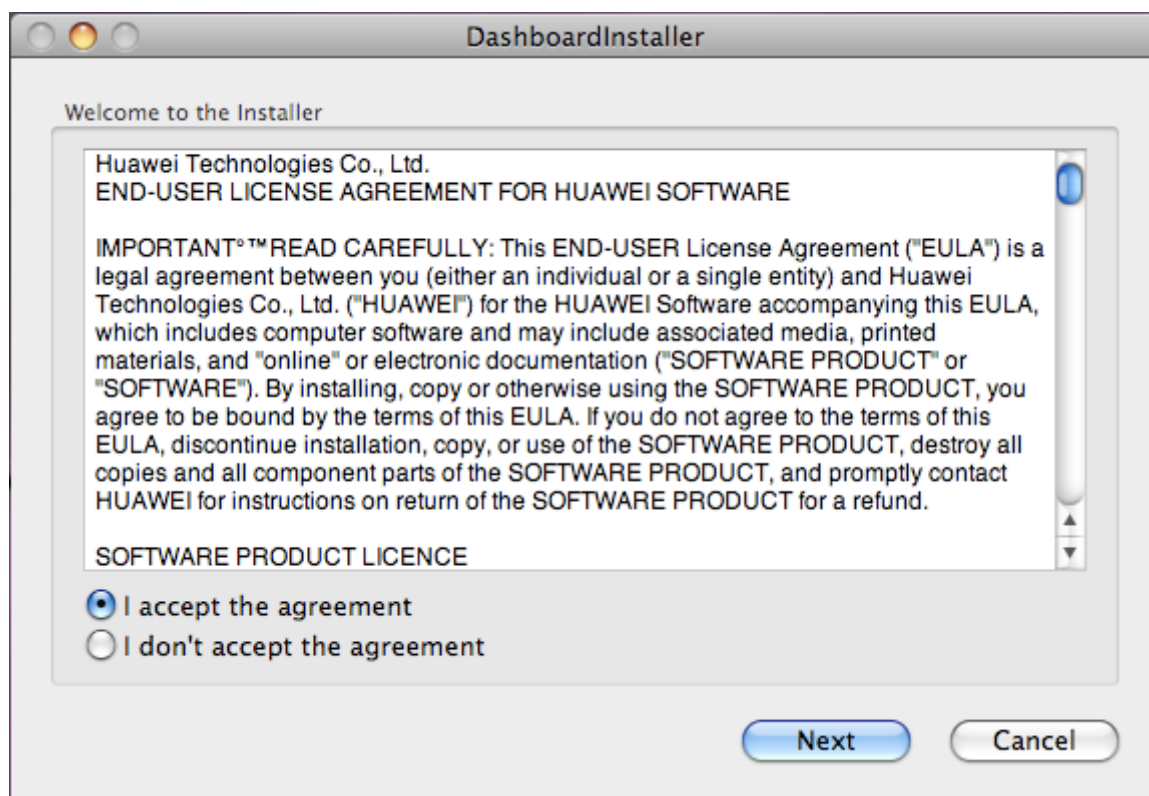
DashboardInstaller

Welcome to the Installer

Huawei Technologies Co., Ltd.
END-USER LICENSE AGREEMENT FOR HUAWEI SOFTWARE

IMPORTANT°™READ CAREFULLY: This END-USER License Agreement ("EULA") is a legal agreement between you (either an individual or a single entity) and Huawei Technologies Co., Ltd. ("HUAWEI") for the HUAWEI Software accompanying this EULA, which includes computer software and may include associated media, printed materials, and "online" or electronic documentation ("SOFTWARE PRODUCT" or "SOFTWARE"). By installing, copy or otherwise using the SOFTWARE PRODUCT, you agree to be bound by the terms of this EULA. If you do not agree to the terms of this EULA, discontinue installation, copy, or use of the SOFTWARE PRODUCT, destroy all copies and all component parts of the SOFTWARE PRODUCT, and promptly contact HUAWEI for instructions on return of the SOFTWARE PRODUCT for a refund.

SOFTWARE PRODUCT LICENCE

I accept the agreement
I don't accept the agreement

Next
Cancel